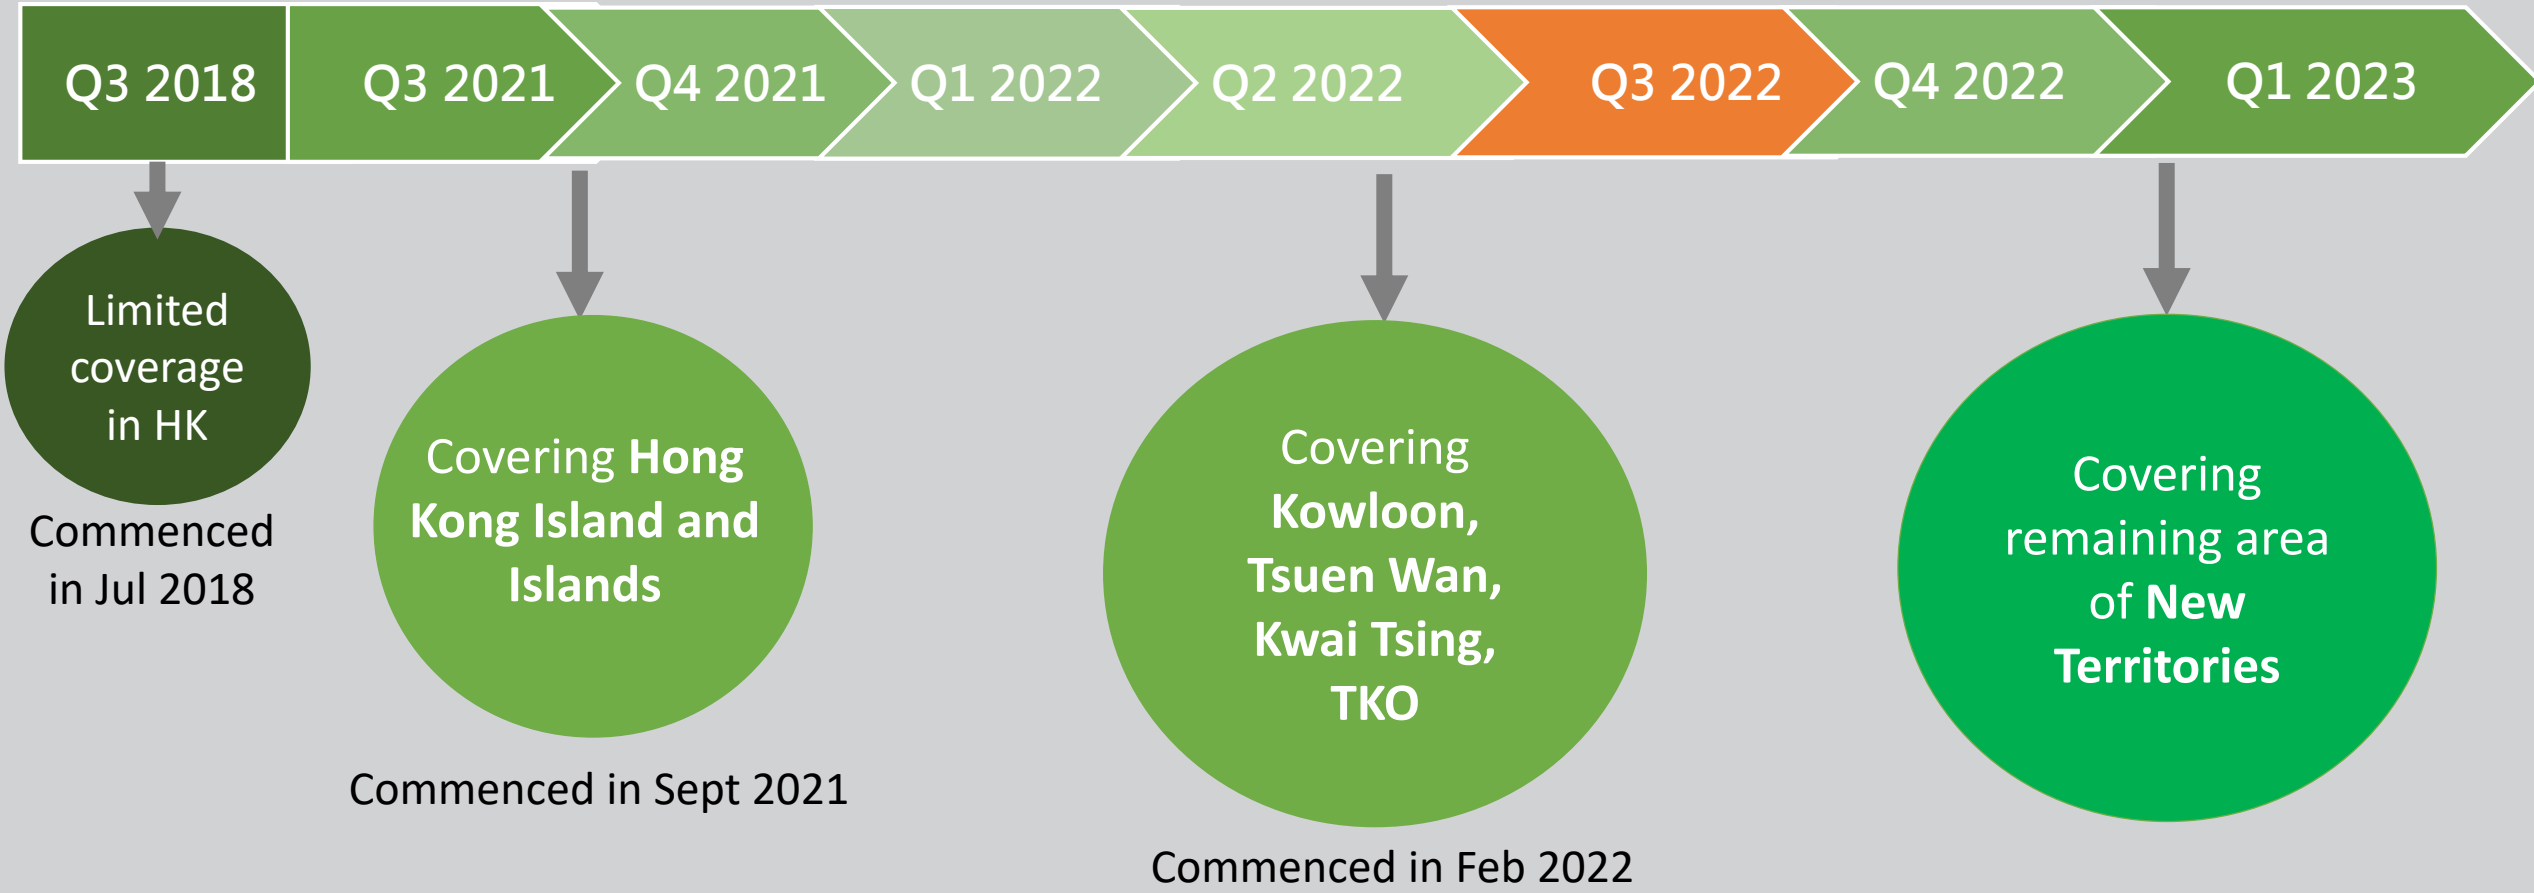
Q3 2018

Q3 2021

Q4 2021

Q1 2022

Q2 2022

Q3 2022

Q4 2022

Q1 2023

Limited coverage in HK

Commenced in Jul 2018

Covering **Hong Kong Island and Islands**

Commenced in Sept 2021

Covering **Kowloon, Tsuen Wan, Kwai Tsing, TKO**

Commenced in Feb 2022

Covering remaining area of **New Territories**